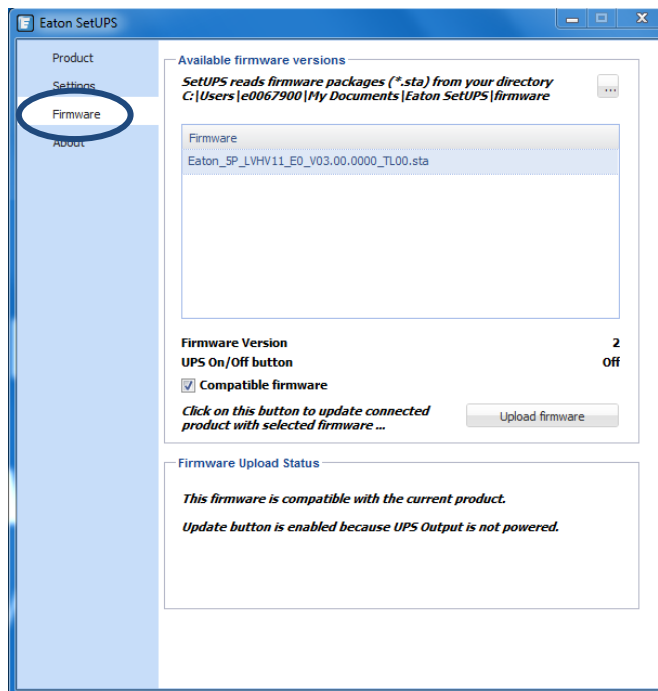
Eaton SetUPS

Product
Settings
Firmware
About

Available firmware versions
SetUPS reads firmware packages (*.sta) from your directory C:|Users|e0067900|My Documents|Eaton SetUPS|firmware
...

Firmware
Eaton_5P_LVHV11_E0_V03.00.0000_TL00.sta

Firmware Version 2
UPS On/Off button Off
Compatible firmware
Click on this button to update connected product with selected firmware ...
Upload firmware

Firmware Upload Status
This firmware is compatible with the current product.
Update button is enabled because UPS Output is not powered.